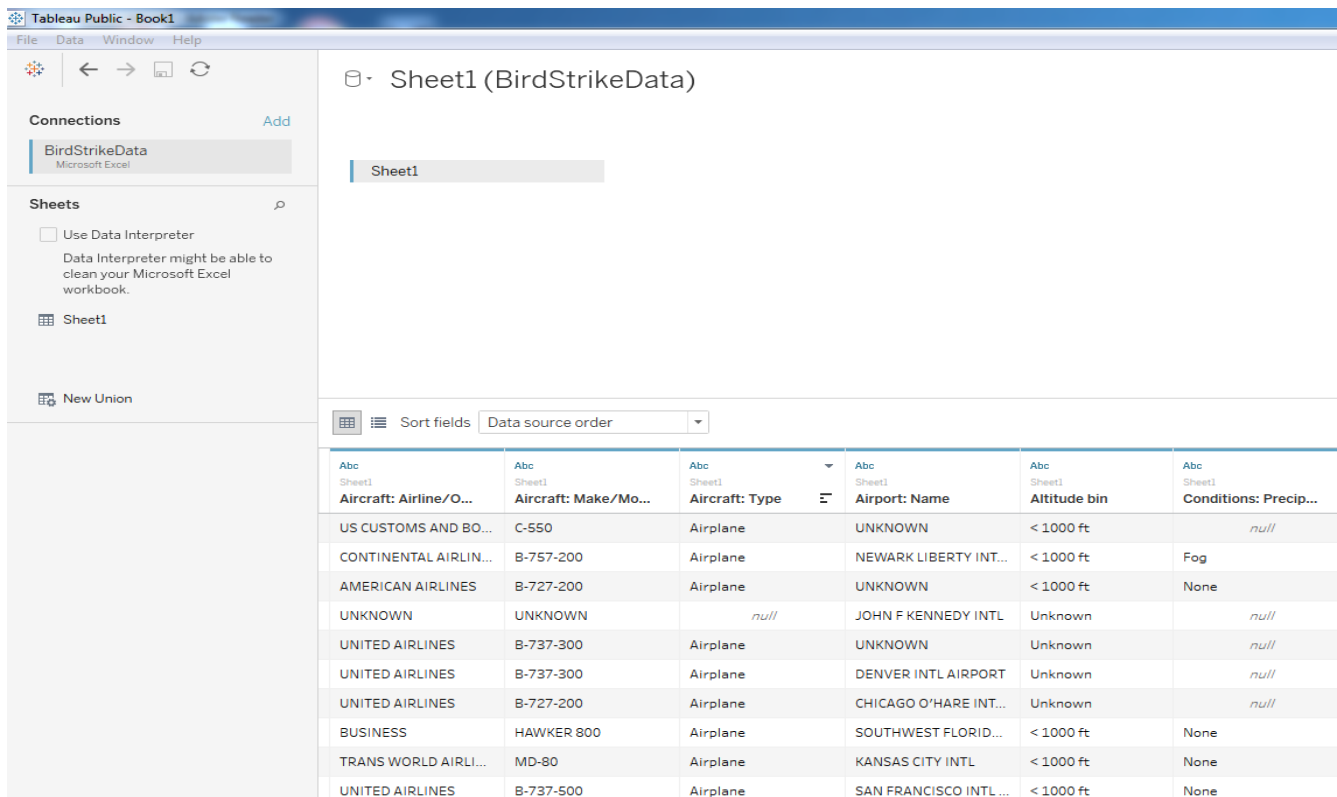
Tableau Public - Book1
File Data Window Help

Sheet1 (BirdStrikeData)

Connections Add
BirdStrikeData
Microsoft Excel

Sheet1

Sheets
Use Data Interpreter
Data Interpreter might be able to clean your Microsoft Excel workbook.
Sheet1

New Union

Sort fields Data source order

| Abc Sheet1 Aircraft: Airline/O... | Abc Sheet1 Aircraft: Make/Mo... | Abc Sheet1 Aircraft: Type | Abc Sheet1 Airport: Name | Abc Sheet1 Altitude bin | Abc Sheet1 Conditions: Precip... |
|---|---|---|---|---|---|
| US CUSTOMS AND BO... | C-550 | Airplane | UNKNOWN | < 1000 ft | null |
| CONTINENTAL AIRLIN... | B-757-200 | Airplane | NEWARK LIBERTY INT... | < 1000 ft | Fog |
| AMERICAN AIRLINES | B-727-200 | Airplane | UNKNOWN | < 1000 ft | None |
| UNKNOWN | UNKNOWN | null | JOHN F KENNEDY INTL | Unknown | null |
| UNITED AIRLINES | B-737-300 | Airplane | UNKNOWN | Unknown | null |
| UNITED AIRLINES | B-737-300 | Airplane | DENVER INTL AIRPORT | Unknown | null |
| UNITED AIRLINES | B-727-200 | Airplane | CHICAGO O'HARE INT... | Unknown | null |
| BUSINESS | HAWKER 800 | Airplane | SOUTHWEST FLORID... | < 1000 ft | None |
| TRANS WORLD AIRLI... | MD-80 | Airplane | KANSAS CITY INTL | < 1000 ft | None |
| UNITED AIRLINES | B-737-500 | Airplane | SAN FRANCISCO INTL ... | < 1000 ft | None |